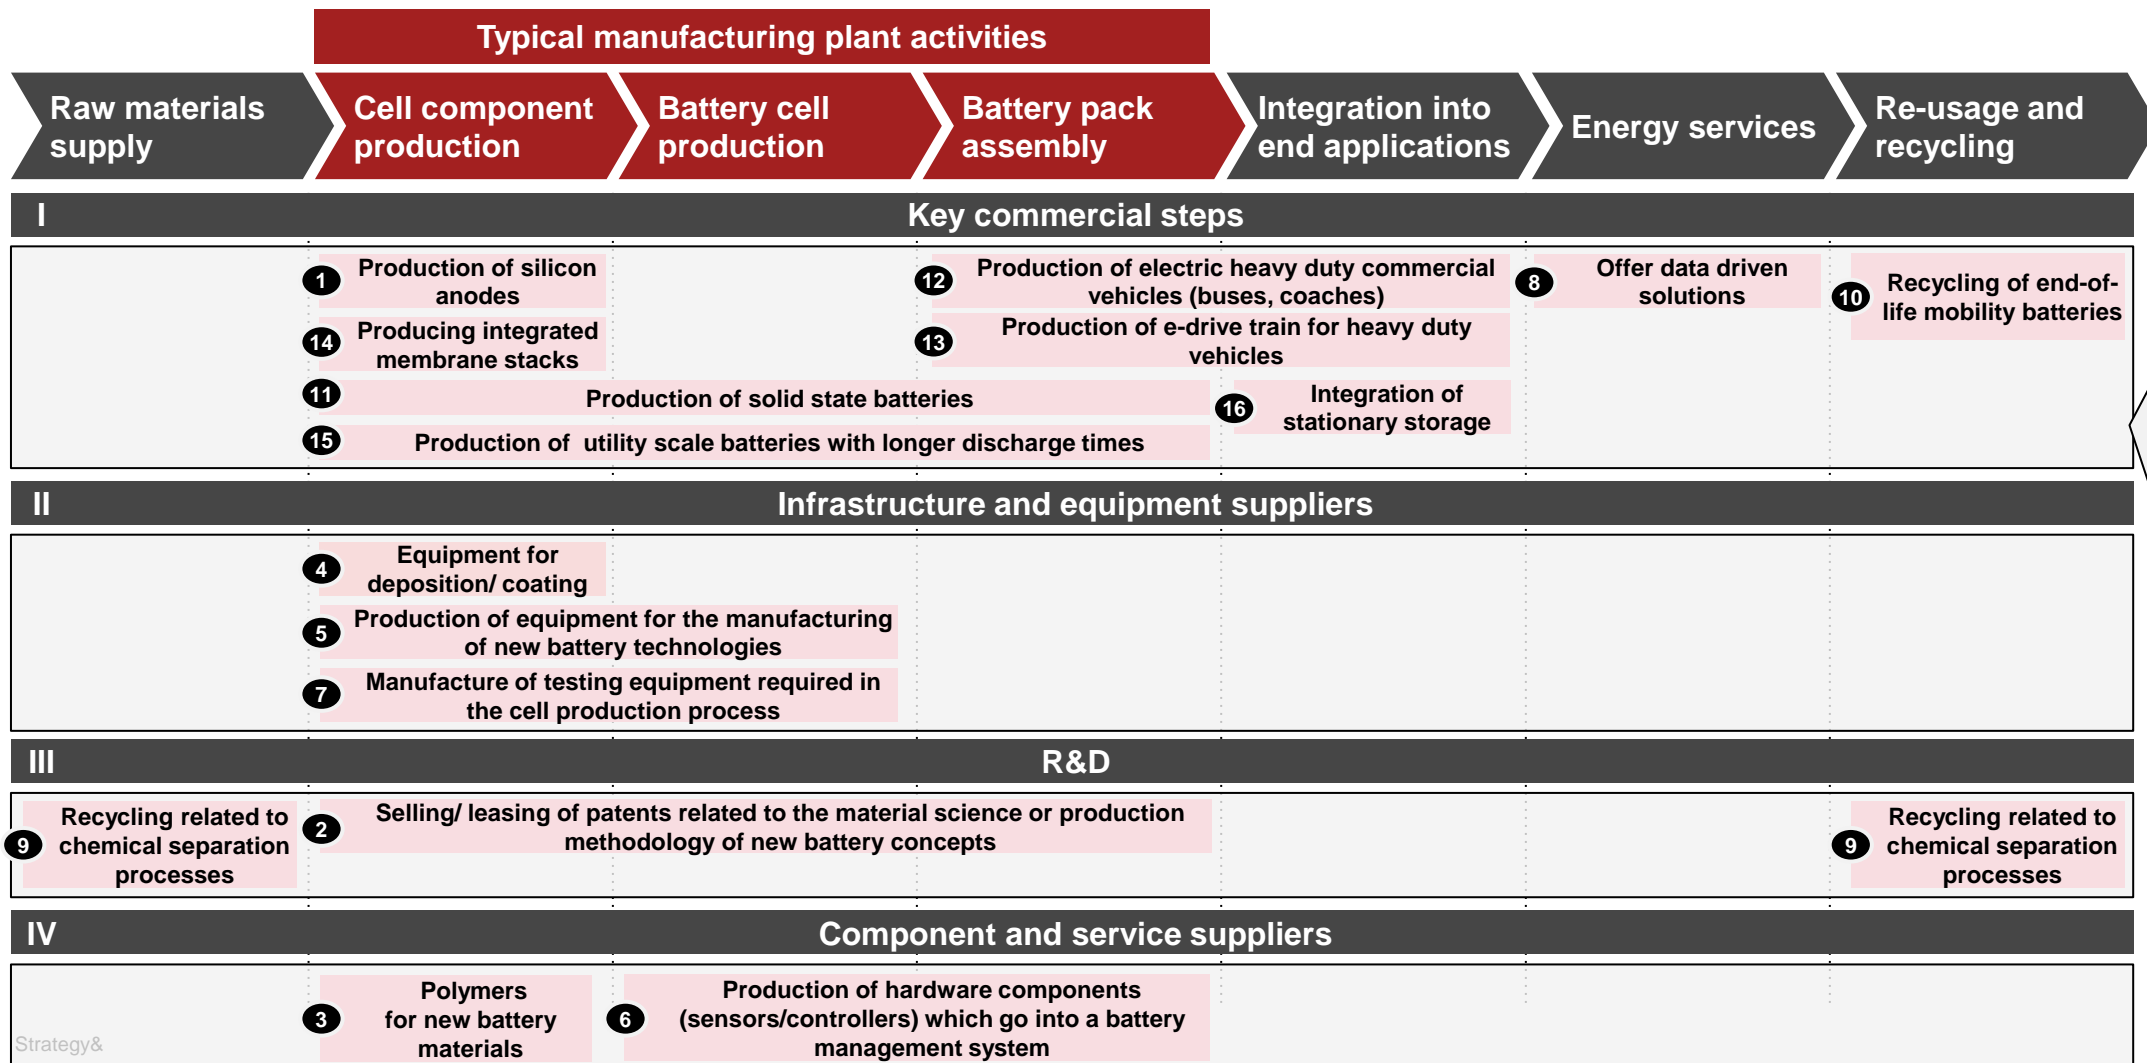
Typical manufacturing plant activities

Raw materials supply

Cell component production

Battery cell production

Battery pack assembly

Integration into end applications

Energy services

Re-usage and recycling

I

Key commercial steps

1 Production of silicon anodes

14 Producing integrated membrane stacks

11 Production of solid state batteries

15 Production of utility scale batteries with longer discharge times

12 Production of electric heavy duty commercial vehicles (buses, coaches)

13 Production of e-drive train for heavy duty vehicles

16 Integration of stationary storage

8 Offer data driven solutions

10 Recycling of end-of-life mobility batteries

II

Infrastructure and equipment suppliers

4 Equipment for deposition/ coating

5 Production of equipment for the manufacturing of new battery technologies

7 Manufacture of testing equipment required in the cell production process

III

R&D

9 Recycling related to chemical separation processes

2 Selling/ leasing of patents related to the material science or production methodology of new battery concepts

9 Recycling related to chemical separation processes

IV

Component and service suppliers

3 Polymers for new battery materials

6 Production of hardware components (sensors/controllers) which go into a battery management system

Strategy&